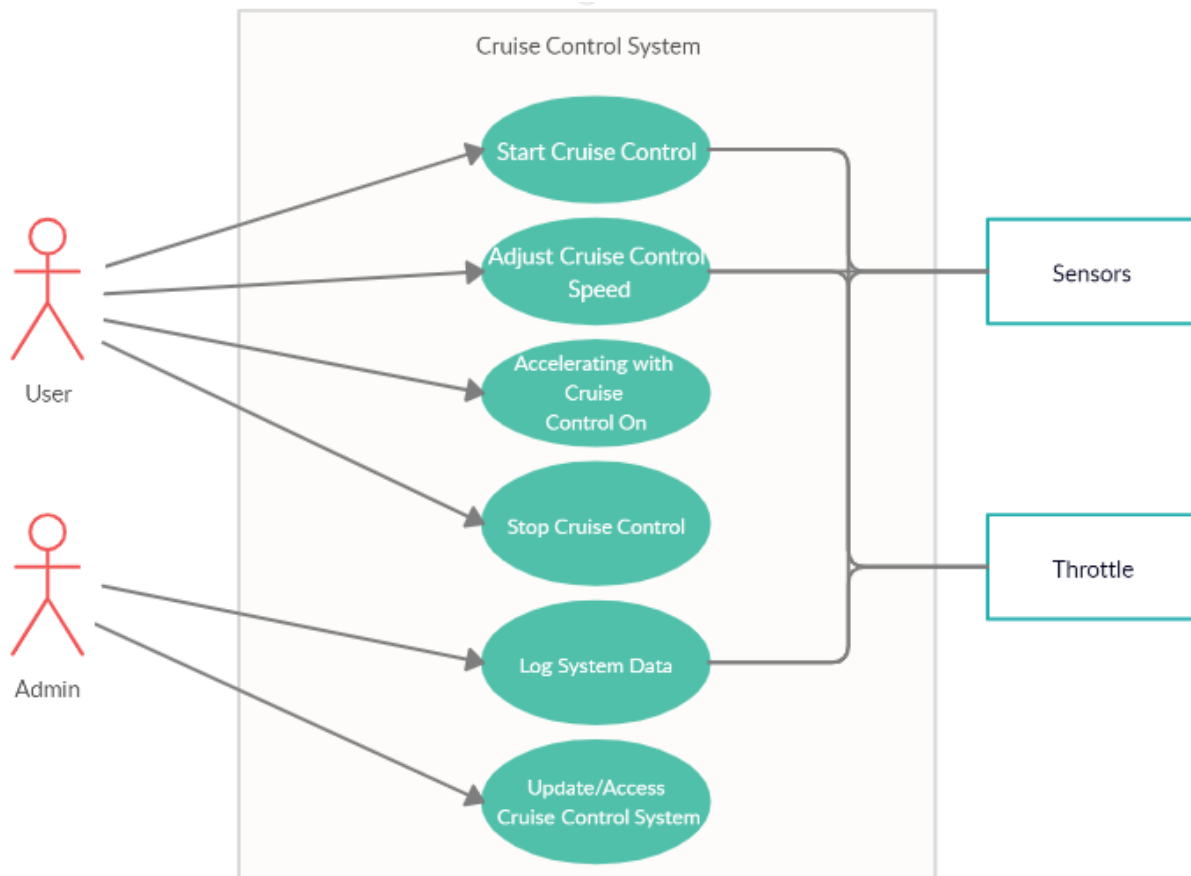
Cruise Control System

Start Cruise Control

Adjust Cruise Control Speed

Accelerating with Cruise Control On

Stop Cruise Control

Log System Data

Update/Access Cruise Control System

User

Admin

Sensors

Throttle